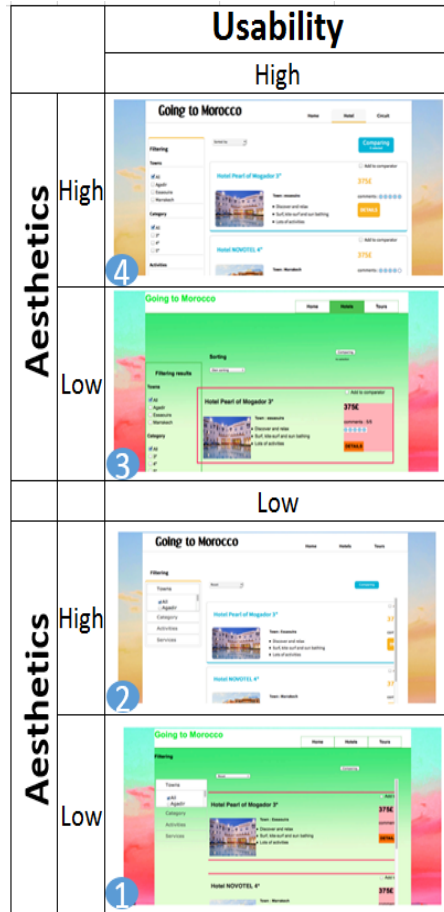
| | | Usability |
|---|---|---|
| | | High |
| Aesthetics | High | Going to Morocco<br>Home Hotel Circuit<br>Filtering<br>Towns<br>All<br>Agadir<br>Essaouira<br>Marrakech<br>Category<br>All<br>Activities<br>Sorted by<br>Comparing<br>Hotel Pearl of Mogador 3*<br>Add to comparator<br>375€<br>Town: essaouira<br>Discover and relax<br>Surf, kite surf and surf bathing<br>Lots of activities<br>comments:<br>DETAILS<br>Hotel NOVOTEL 4*<br>Add to comparator<br>375€<br>Town: Marrakech<br>comments:<br>4 |
| | Low | Going to Morocco<br>Home Hotels Tours<br>Sorting<br>Comparing<br>Filtering results<br>Towns<br>All<br>Agadir<br>Essaouira<br>Marrakech<br>Category<br>All<br>Add to comparator<br>Hotel Pearl of Mogador 3*<br>375€<br>Town: essaouira<br>Discover and relax<br>Surf, kite surf and surf bathing<br>Lots of activities<br>comments: 5/5<br>DETAILS<br>3 |
| | | Low |
| Aesthetics | High | Going to Morocco<br>Home Hotels Tours<br>Filtering<br>Towns<br>All<br>Agadir<br>Category<br>Activities<br>Services<br>Hotel Pearl of Mogador 3*<br>Town: Essaouira<br>Discover and relax<br>Surf, kite surf and surf bathing<br>Lots of activities<br>Hotel NOVOTEL 4*<br>Town: Marrakech<br>2 |
| | Low | Going to Morocco<br>Home Hotels Tours<br>Filtering<br>Towns<br>All<br>Agadir<br>Category<br>Activities<br>Services<br>Hotel Pearl of Mogador 3*<br>375€<br>Town: Essaouira<br>Discover and relax<br>Surf, kite surf and surf bathing<br>Lots of activities<br>DETAILS<br>Hotel NOVOTEL 4*<br>375€<br>Town: Marrakech<br>1 |